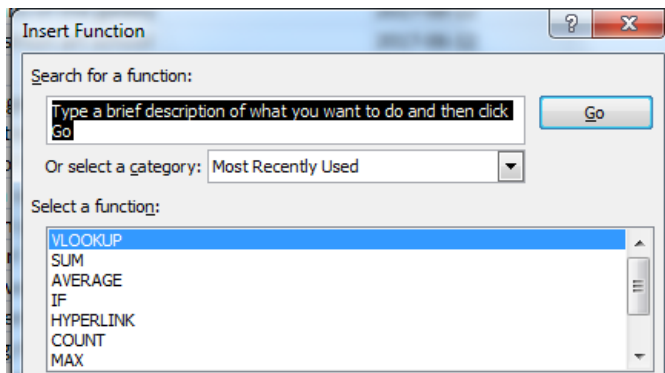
Insert Function

?

X

Search for a function:

Type a brief description of what you want to do and then click Go

Go

Or select a category: Most Recently Used

Select a function:

VLOOKUP
SUM
AVERAGE
IF
HYPERLINK
COUNT
MAX